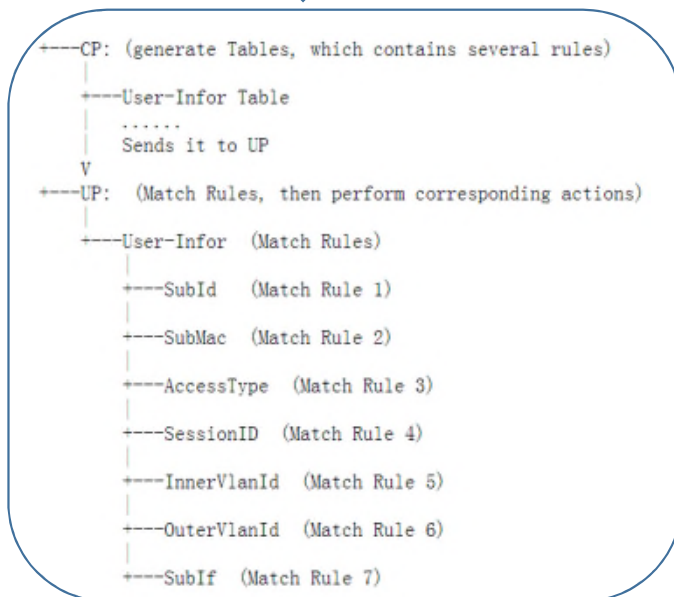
+---CP: (generate Tables, which contains several rules)
|
+---User-Infor Table
|   ......
|   Sends it to UP
V
+---UP: (Match Rules, then perform corresponding actions)
|
+---User-Infor (Match Rules)
|
+---SubId (Match Rule 1)
|
+---SubMac (Match Rule 2)
|
+---AccessType (Match Rule 3)
|
+---SessionID (Match Rule 4)
|
+---InnerVlanId (Match Rule 5)
|
+---OuterVlanId (Match Rule 6)
|
+---SubIf (Match Rule 7)